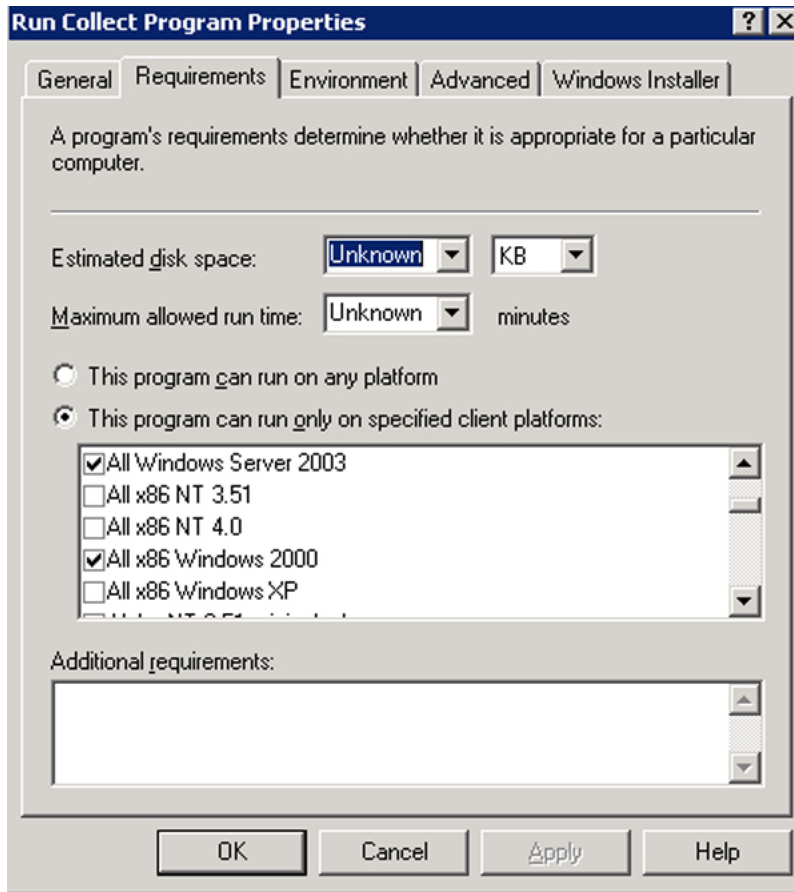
Run Collect Program Properties

?

General | Requirements | Environment | Advanced | Windows Installer

A program's requirements determine whether it is appropriate for a particular computer.

Estimated disk space: Unknown KB

Maximum allowed run time: Unknown minutes

This program can run on any platform

This program can run only on specified client platforms:

All Windows Server 2003
All x86 NT 3.51
All x86 NT 4.0
All x86 Windows 2000
All x86 Windows XP
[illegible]

Additional requirements:

OK | Cancel | Apply | Help